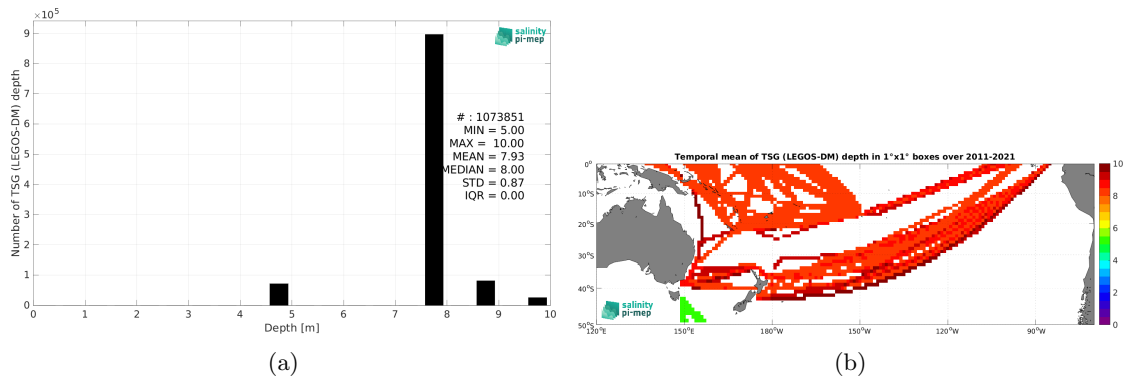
$\times 10^5$

9

8

7

6

5

4

3

2

1

0

Number of TSG (LEGOS-DM) depth

salinity pi-mep

# : 1073851
MIN = 5.00
MAX = 10.00
MEAN = 7.93
MEDIAN = 8.00
STD = 0.87
IQR = 0.00

0 1 2 3 4 5 6 7 8 9 10

Depth [m]

(a)

Temporal mean of TSG (LEGOS-DM) depth in 1°x1° boxes over 2011-2021

0°

10°S

20°S

30°S

40°S

50°S

120°E 150°E 180°W 150°W 120°W 90°W

salinity pi-mep

10

8

6

4

2

0

(b)